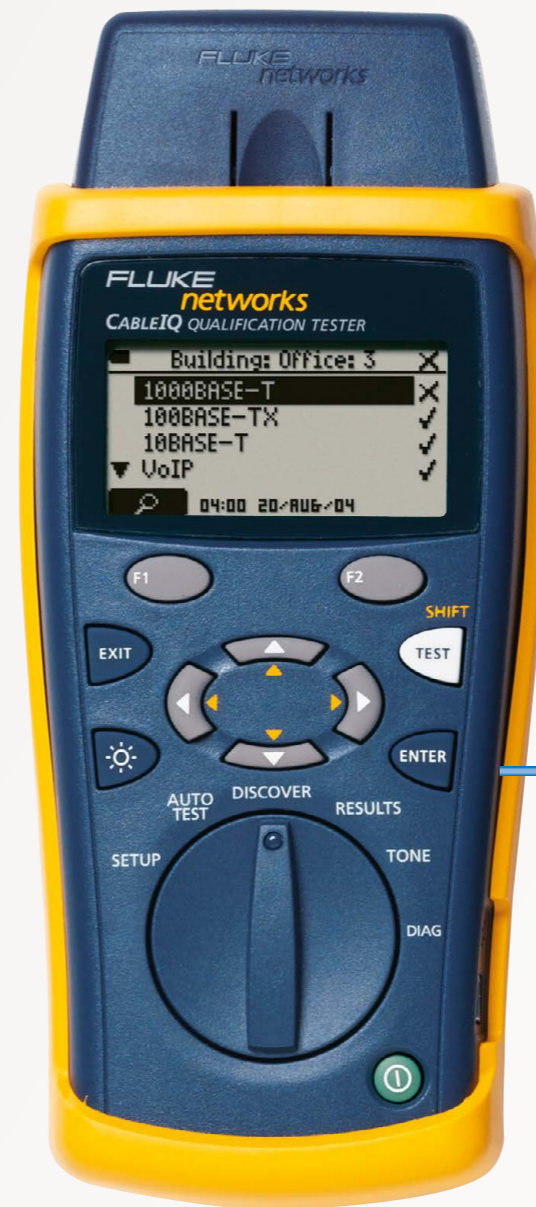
FLUKE networks

FLUKE networks
CABLEIQ QUALIFICATION TESTER

Building: Office: 3 ✕
1000BASE-T ✕
100BASE-TX ✓
10BASE-T ✓
▼ VoIP ✓
04:00 20/AUG/04

F1
F2
SHIFT
EXIT
TEST
ENTER
AUTO TEST
DISCOVER
RESULTS
SETUP
TONE
DIAG